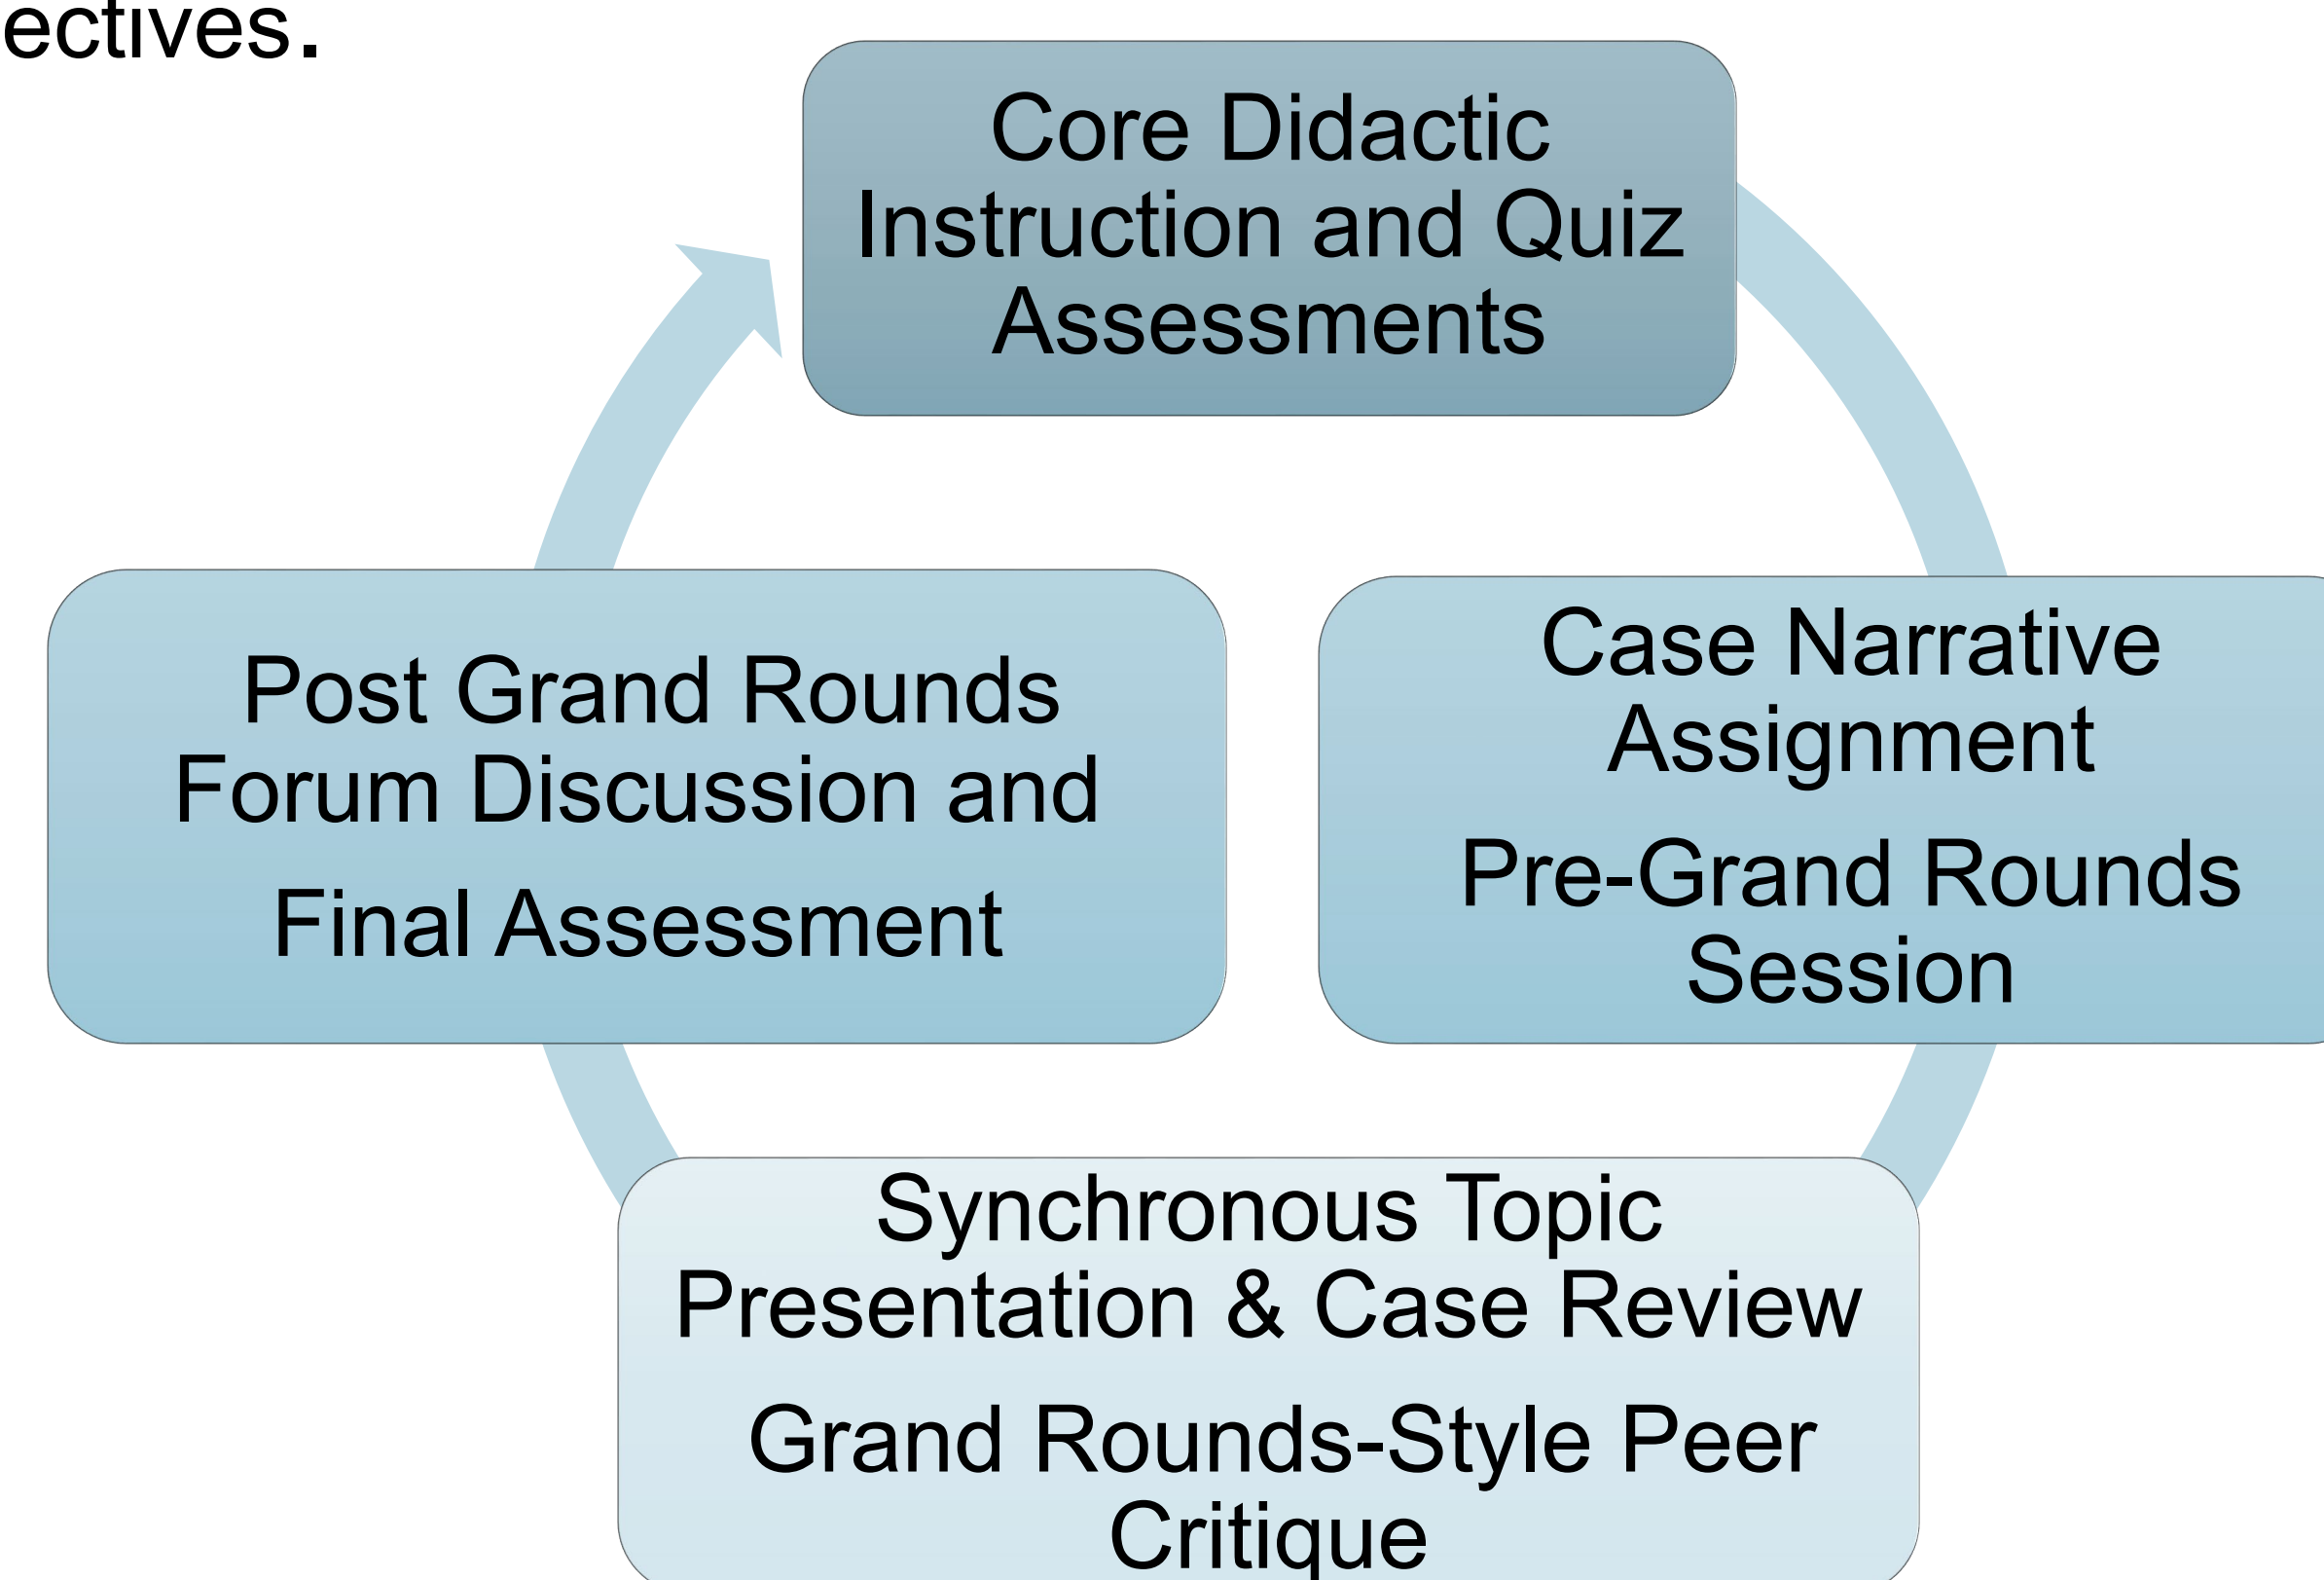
ectives.

Core Didactic Instruction and Quiz Assessments

Case Narrative Assignment

Pre-Grand Rounds Session

Synchronous Topic Presentation & Case Review

Grand Rounds-Style Peer Critique

Post Grand Rounds Forum Discussion and

Final Assessment